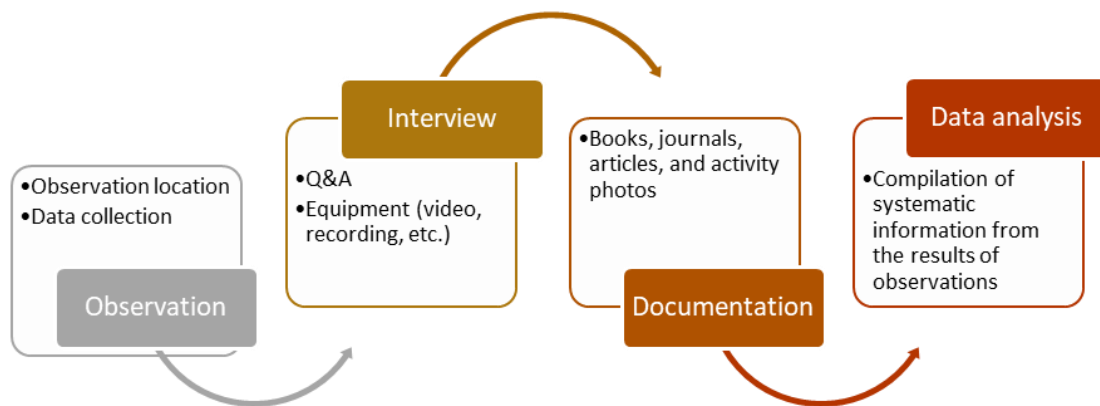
•Observation location
•Data collection

Observation

Interview

•Q&A
•Equipment (video, recording, etc.)

•Books, journals, articles, and activity photos

Documentation

Data analysis

•Compilation of systematic information from the results of observations